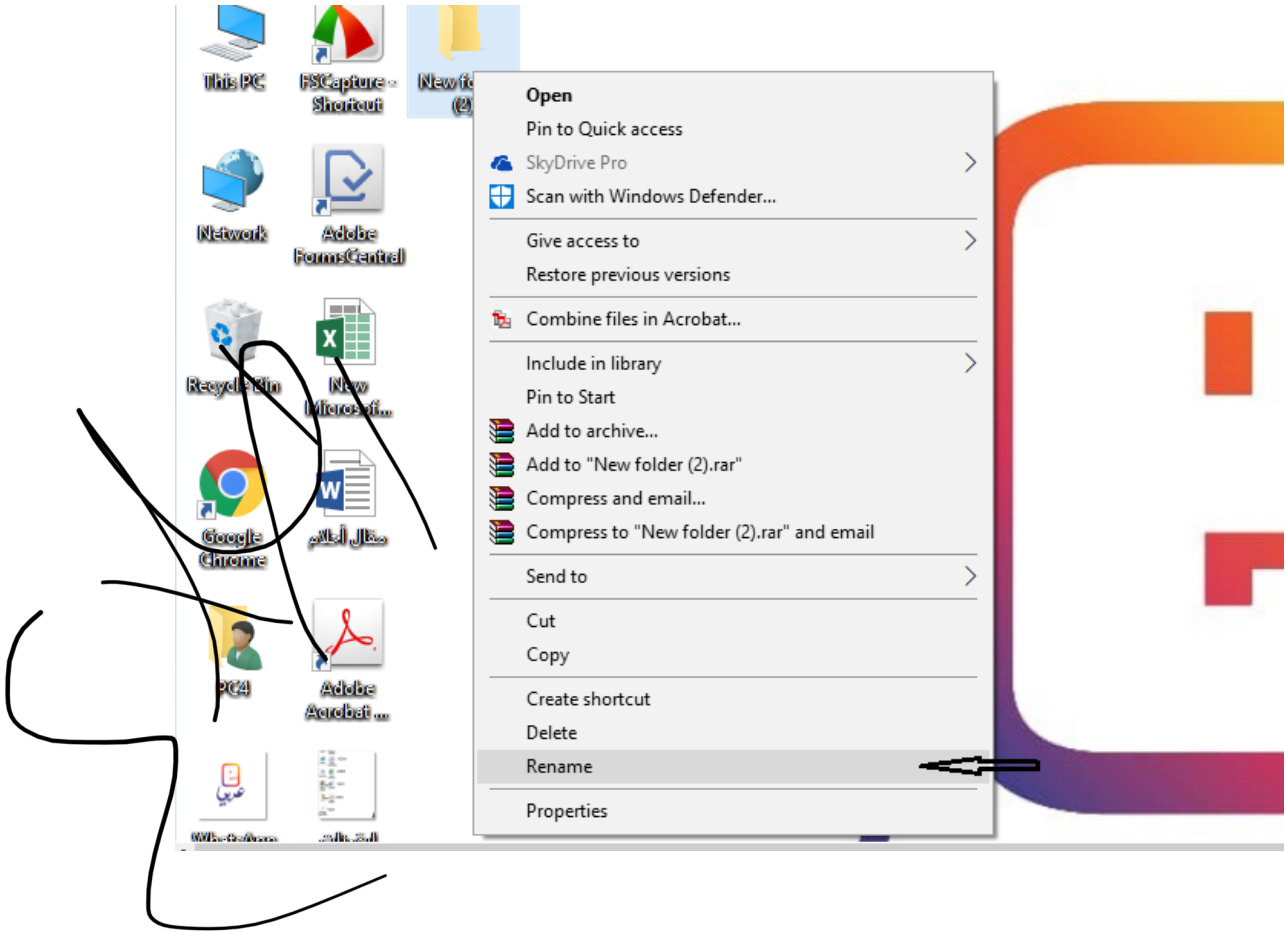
This PC

FSCapture - Shortcut

New fo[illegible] (2)

Network

Adobe FormsCentral

Recycle Bin

New Microsof...

Google Chrome

مقال أحلام

PC4

Adobe Acrobat ...

عربي

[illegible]

Open
Pin to Quick access
SkyDrive Pro
Scan with Windows Defender...
Give access to
Restore previous versions
Combine files in Acrobat...
Include in library
Pin to Start
Add to archive...
Add to "New folder (2).rar"
Compress and email...
Compress to "New folder (2).rar" and email
Send to
Cut
Copy
Create shortcut
Delete
Rename
Properties